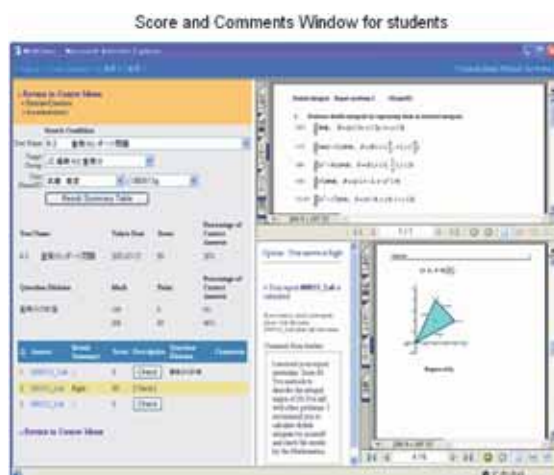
Score and Comments Window for students

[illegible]

Return to Course Menu

Search Condition

Test Name

Search Summary Table

Test Name

Question Division

Answer

Check

Check

Check

Return to Course Menu

Double integral

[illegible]

Region D

Option

Comment from teacher

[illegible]